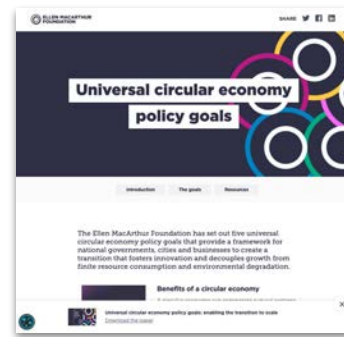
ELLEN MACARTHUR FOUNDATION

SHARE

Universal circular economy policy goals

Introduction The goals Resources

The Ellen MacArthur Foundation has set out five universal circular economy policy goals that provide a framework for national governments, cities and businesses to create a transition that fosters innovation and decouples growth from finite resource consumption and environmental degradation.

Benefits of a circular economy

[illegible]

Universal circular economy policy goals: enabling the transition to scale

Download the paper

×